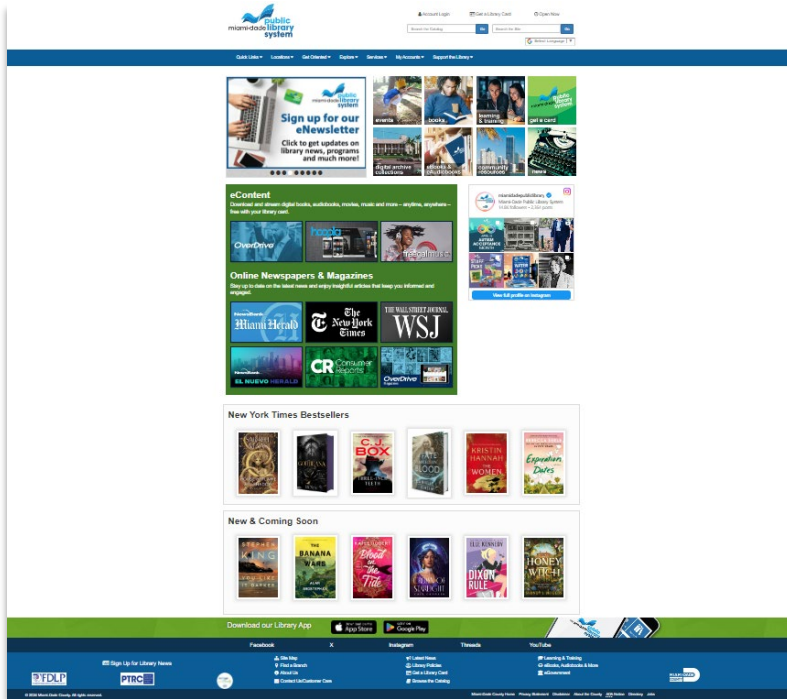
miami-dade public library system

Account Login | Get a Library Card | Open Now

Search the Catalog [Go] | Search the Site [Go]

Select Language

Quick Links ▾ | Locations ▾ | Get Oriented ▾ | Explore ▾ | Services ▾ | My Account ▾ | Support the Library ▾

miami-dade public library system

Sign up for our eNewsletter

Click to get updates on library news, programs and much more!

events | books | learning & training | get a card

digital archive collections | eBooks & eAudiobooks | community resources | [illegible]

eContent

Download and stream digital books, audiobooks, movies, music and more – anytime, anywhere – free with your library card.

OverDrive | hoopla | freegal music

Online Newspapers & Magazines

Stay up to date on the latest news and enjoy insightful articles that keep you informed and engaged.

Miami Herald | The New York Times | THE WALL STREET JOURNAL WSJ

EL NUEVO HERALD | CR Consumer Reports | OverDrive

miamidadepubliclibrary
Miami-Dade Public Library System

View full profile on Instagram

New York Times Bestsellers

C.J. BOX | KRISTIN HANNAH THE WOMEN | Expiration Dates

New & Coming Soon

STEPHEN KING YOU LIKE IT DARKER | THE BANANA WARS | Blood at the Tide | DIXON RULE | HONEY WITCH

Download our Library App | App Store | Google Play

Facebook | X | Instagram | Threads | YouTube

FDLP | PTRC

Sign Up for Library News

Site Map | Find a Branch | About Us | Contact Us/Customer Care

Latest News | Library Policies | Get a Library Card | Browse the Catalog

Learning & Training | eBooks, Audiobooks & More | eGovernment

© 2024 Miami-Dade County. All rights reserved.

Miami-Dade County Home | Privacy Statement | Disclaimer | About the County | ADA Notice | Directory | Jobs